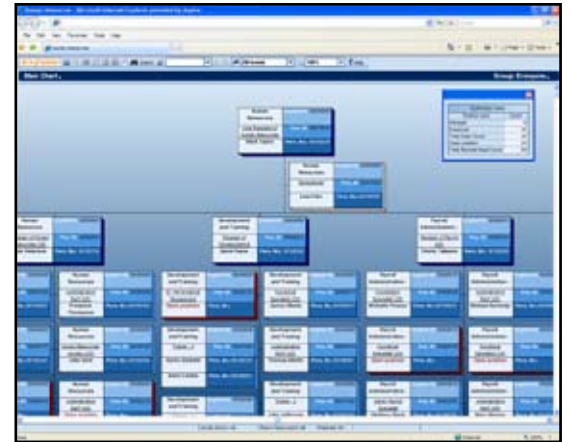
Main Chart

Group Browse

Human Resources

Development and Training

Payroll Administration

Human Resources

Development and Training

Development and Training

Payroll Administration

Payroll Administration

Human Resources

Development and Training

Development and Training

Payroll Administration

Payroll Administration

Human Resources

Development and Training

Development and Training

Payroll Administration

Payroll Administration

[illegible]